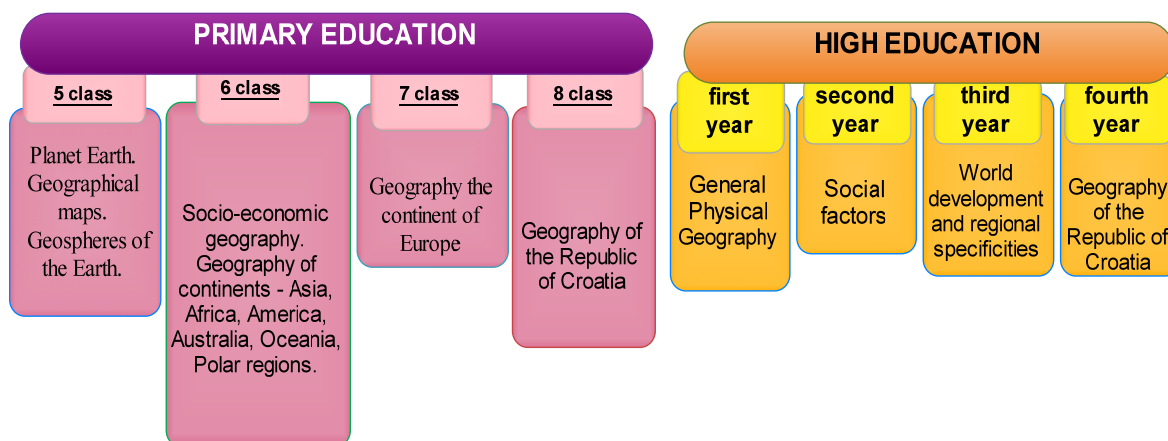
PRIMARY EDUCATION

5 class

Planet Earth. Geographical maps. Geospheres of the Earth.

6 class

Socio-economic geography. Geography of continents - Asia, Africa, America, Australia, Oceania, Polar regions.

7 class

Geography the continent of Europe

8 class

Geography of the Republic of Croatia

HIGH EDUCATION

first year

General Physical Geography

second year

Social factors

third year

World development and regional specificities

fourth year

Geography of the Republic of Croatia